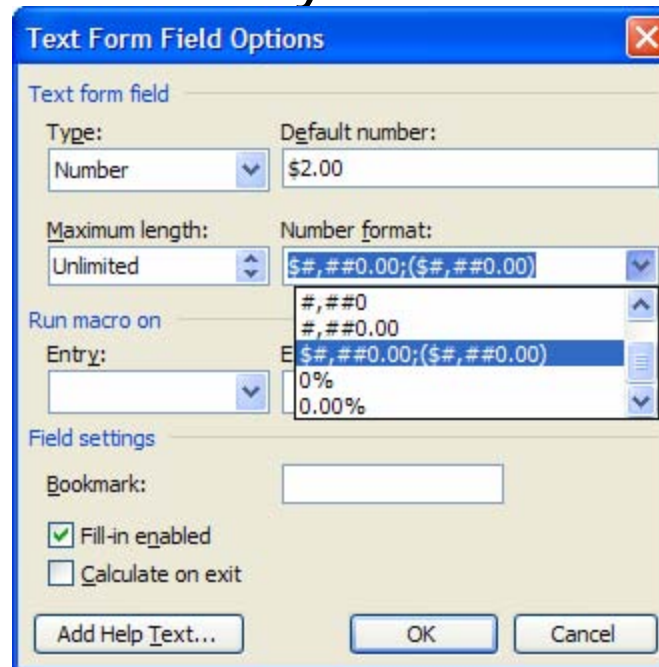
Text Form Field Options

Text form field

Type:
Number

Default number:
\$2.00

Maximum length:
Unlimited

Number format:
\$#,##0.00;(\$#,##0.00)

#,##0
#,##0.00
\$#,##0.00;(\$#,##0.00)
0%
0.00%

Run macro on

Entry:

E

Field settings

Bookmark:

Fill-in enabled

Calculate on exit

Add Help Text...

OK

Cancel